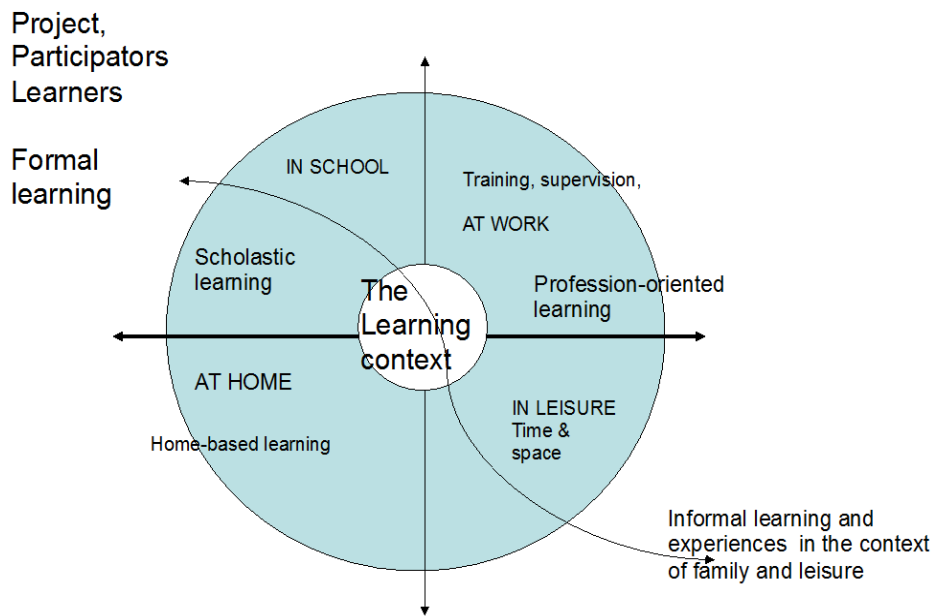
Project, Participators Learners

Formal learning

IN SCHOOL

Training, supervision,

AT WORK

Scholastic learning

The Learning context

Profession-oriented learning

AT HOME

IN LEISURE Time & space

Home-based learning

Informal learning and experiences in the context of family and leisure